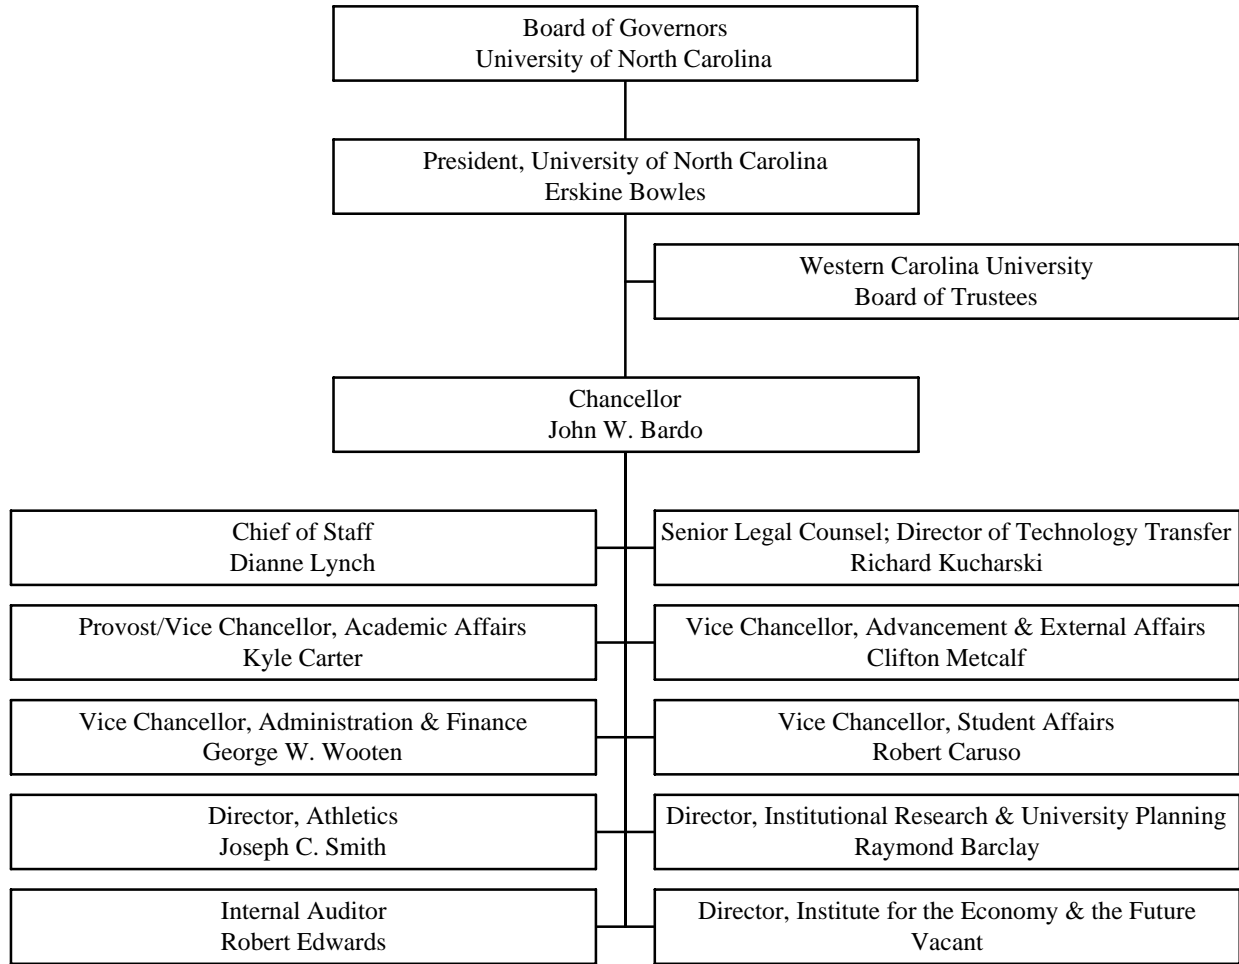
Board of Governors
University of North Carolina

President, University of North Carolina
Erskine Bowles

Western Carolina University
Board of Trustees

Chancellor
John W. Bardo

Chief of Staff
Dianne Lynch

Senior Legal Counsel; Director of Technology Transfer
Richard Kucharski

Provost/Vice Chancellor, Academic Affairs
Kyle Carter

Vice Chancellor, Advancement & External Affairs
Clifton Metcalf

Vice Chancellor, Administration & Finance
George W. Wooten

Vice Chancellor, Student Affairs
Robert Caruso

Director, Athletics
Joseph C. Smith

Director, Institutional Research & University Planning
Raymond Barclay

Internal Auditor
Robert Edwards

Director, Institute for the Economy & the Future
Vacant